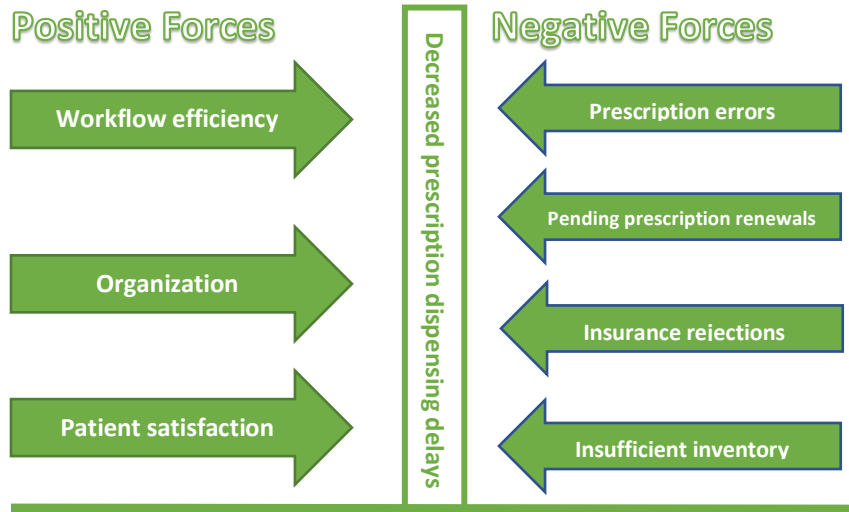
Positive Forces

Decreased prescription dispensing delays

Negative Forces

Workflow efficiency

Organization

Patient satisfaction

Prescription errors

Pending prescription renewals

Insurance rejections

Insufficient inventory